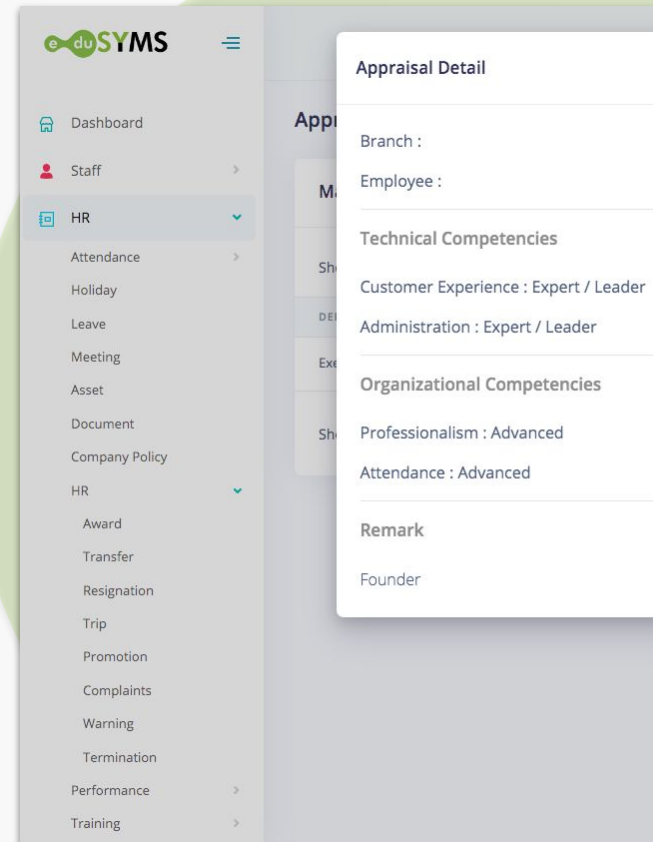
eduSYMS

Dashboard
Staff
HR
Attendance
Holiday
Leave
Meeting
Asset
Document
Company Policy
HR
Award
Transfer
Resignation
Trip
Promotion
Complaints
Warning
Termination
Performance
Training

Appr
Ma
Sh
DE
Exe
Sh

Appraisal Detail

Branch :

Employee :

Technical Competencies

Customer Experience : Expert / Leader

Administration : Expert / Leader

Organizational Competencies

Professionalism : Advanced

Attendance : Advanced

Remark

Founder